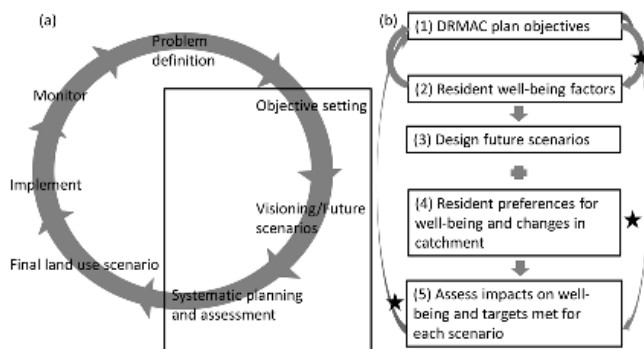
(a)

Problem definition

Monitor

Objective setting

Implement

Visioning/Future scenarios

Final land use scenario

Systematic planning and assessment

(b)

(1) DRMAC plan objectives

(2) Resident well-being factors

(3) Design future scenarios

(4) Resident preferences for well-being and changes in catchment

(5) Assess impacts on well-being and targets met for each scenario